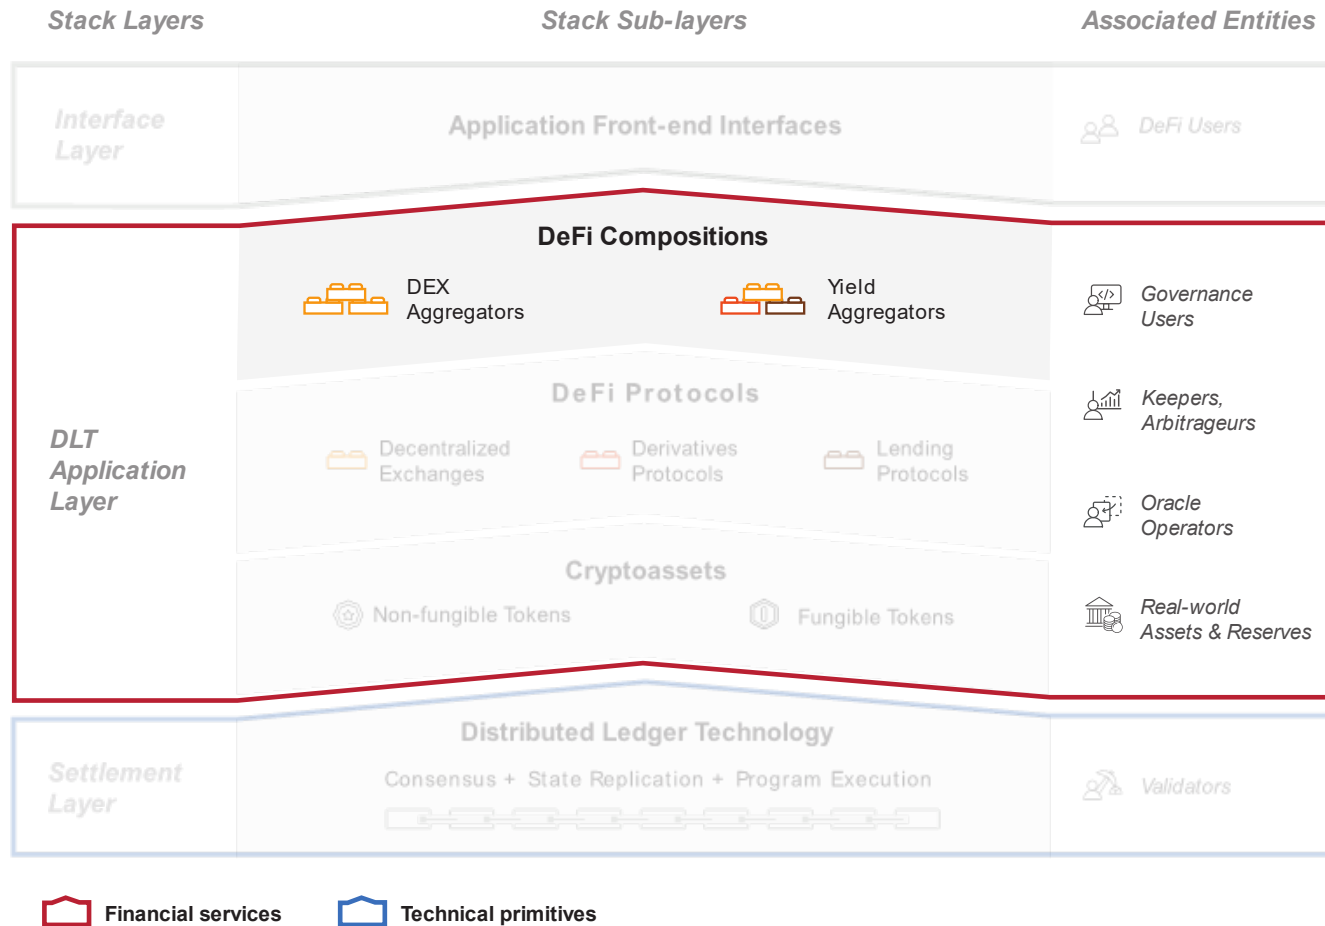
Stack Layers
Stack Sub-layers
Associated Entities

Interface Layer
Application Front-end Interfaces
DeFi Users

DLT Application Layer
DeFi Compositions
DEX Aggregators
Yield Aggregators
Governance Users

DeFi Protocols
Decentralized Exchanges
Derivatives Protocols
Lending Protocols
Keepers, Arbitrageurs

Oracle Operators

Cryptoassets
Non-fungible Tokens
Fungible Tokens
Real-world Assets & Reserves

Settlement Layer
Distributed Ledger Technology
Consensus + State Replication + Program Execution
Validators

Financial services
Technical primitives